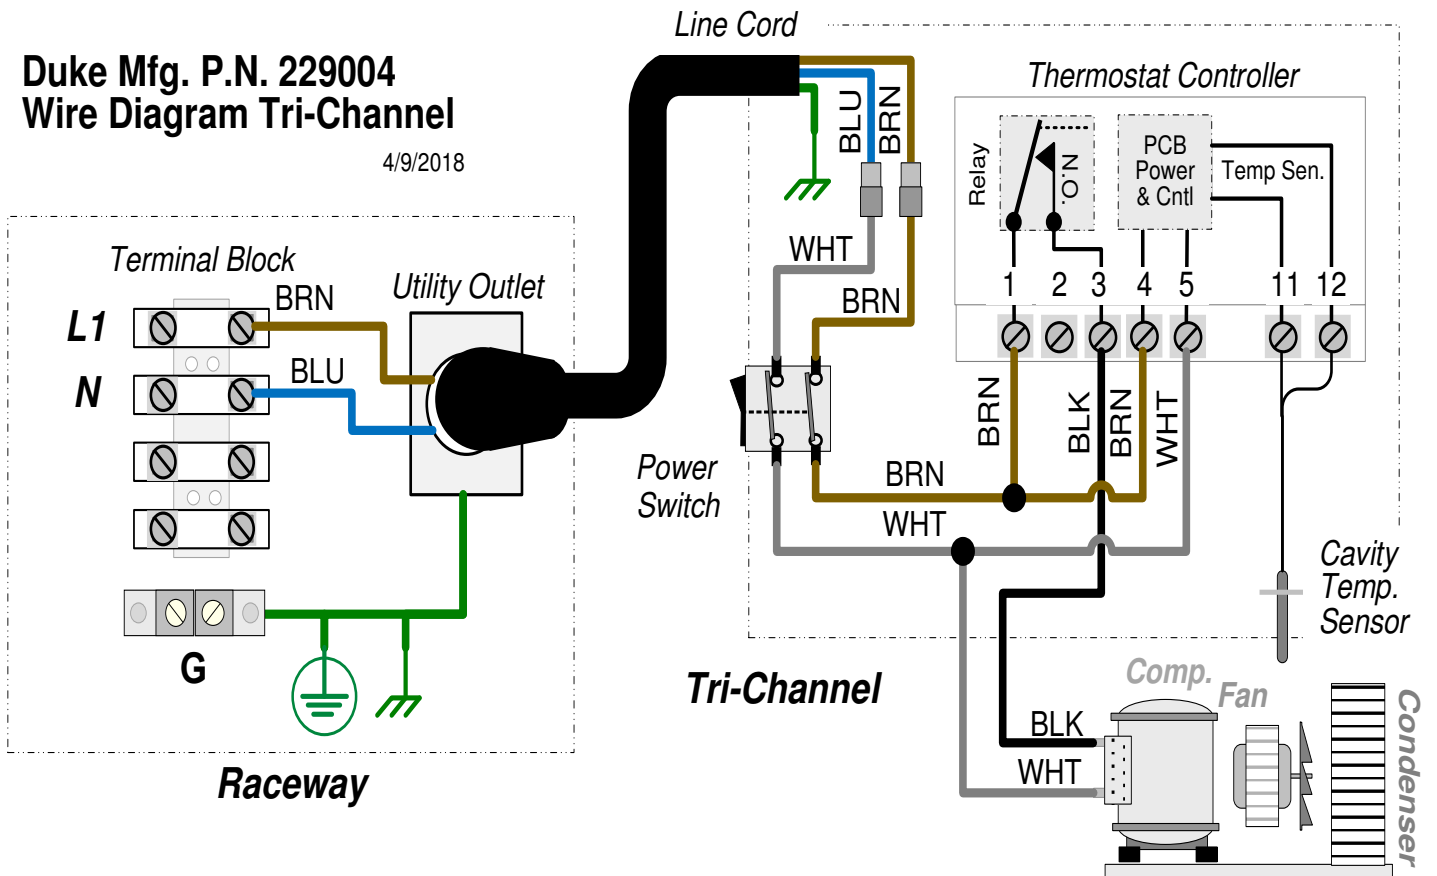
Duke Mfg. P.N. 229004
Wire Diagram Tri-Channel

4/9/2018

Line Cord

BLU
BRN

Thermostat Controller

Relay

N.O.

PCB
Power
& Cntl

Temp Sen.

1 2 3 4 5 11 12

Terminal Block

L1

N

G

BRN

BLU

Utility Outlet

WHT

BRN

Power
Switch

BRN

BLK

BRN

WHT

BRN

WHT

Cavity
Temp.
Sensor

Tri-Channel

Comp.

Fan

Condenser

BLK

WHT

Raceway